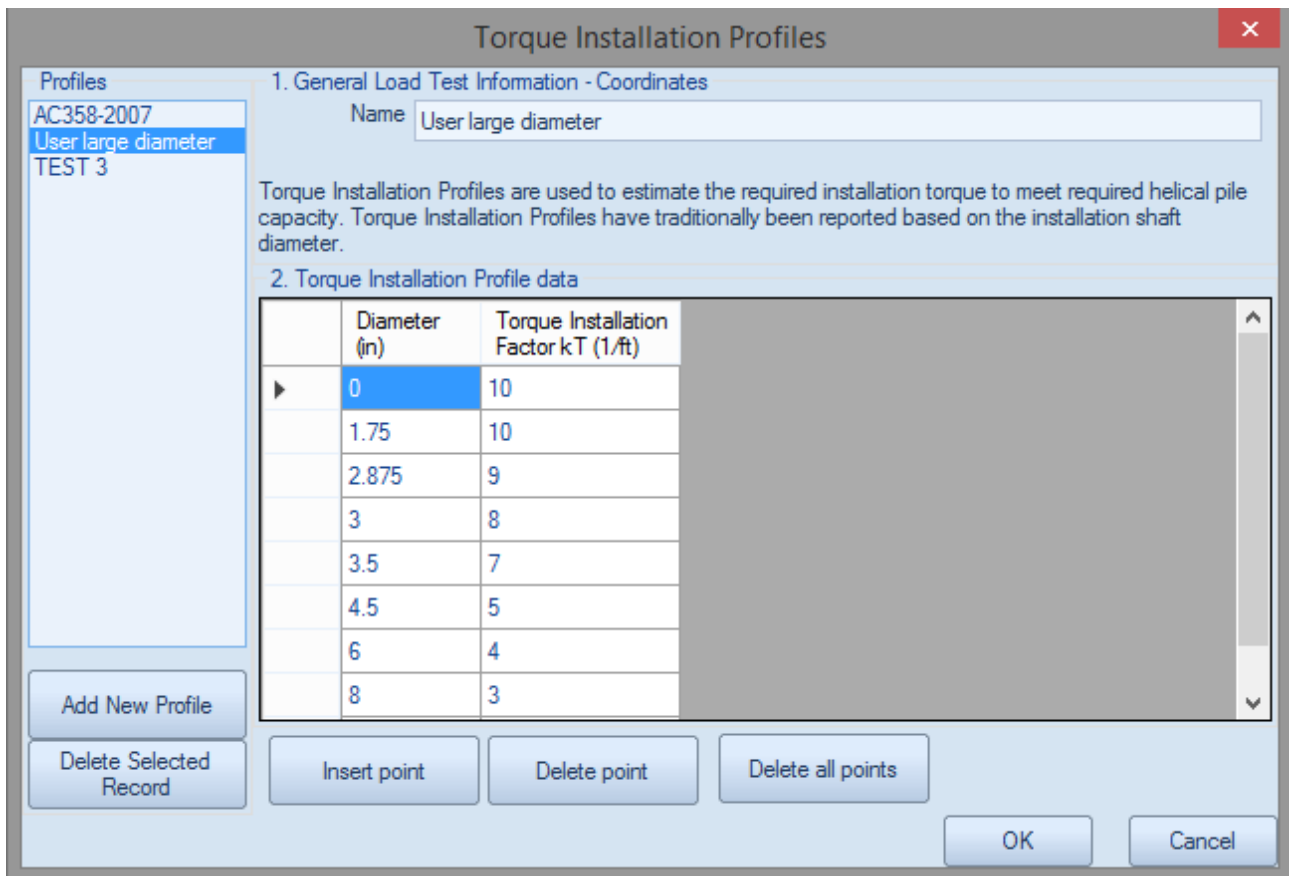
Torque Installation Profiles

Profiles
AC358-2007
User large diameter
TEST 3

Add New Profile
Delete Selected Record

1. General Load Test Information - Coordinates
Name User large diameter

Torque Installation Profiles are used to estimate the required installation torque to meet required helical pile capacity. Torque Installation Profiles have traditionally been reported based on the installation shaft diameter.

2. Torque Installation Profile data

| | Diameter (in) | Torque Installation Factor kT (1/ft) |
|---|---|---|
| | 0 | 10 |
| | 1.75 | 10 |
| | 2.875 | 9 |
| | 3 | 8 |
| | 3.5 | 7 |
| | 4.5 | 5 |
| | 6 | 4 |
| | 8 | 3 |

Insert point
Delete point
Delete all points
OK
Cancel